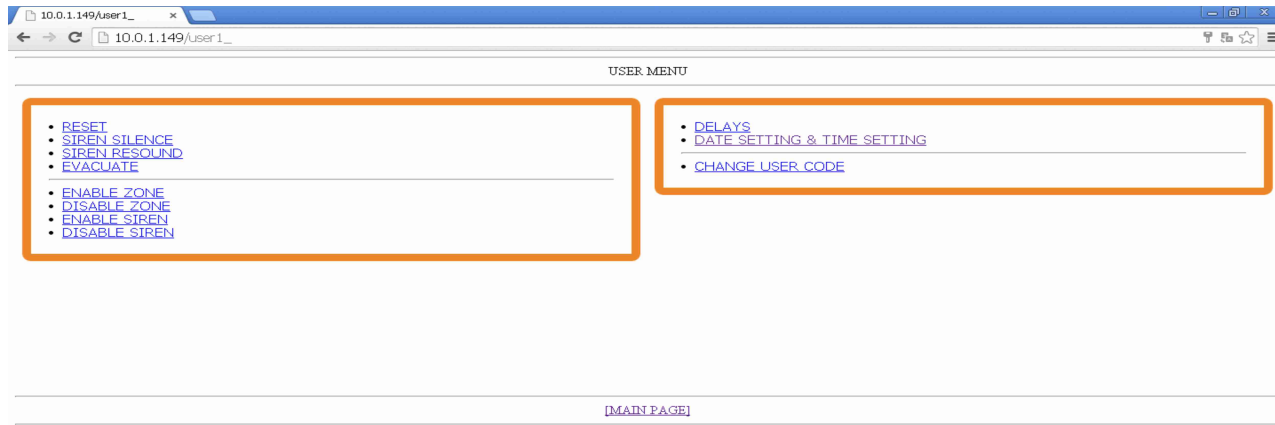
10.0.1.149/user1_ ×

10.0.1.149/user1_

USER MENU

- RESET
- SIREN SILENCE
- SIREN RESOUND
- EVACUATE

- ENABLE ZONE
- DISABLE ZONE
- ENABLE SIREN
- DISABLE SIREN

- DELAYS
- DATE SETTING & TIME SETTING

- CHANGE USER CODE

[MAIN PAGE]